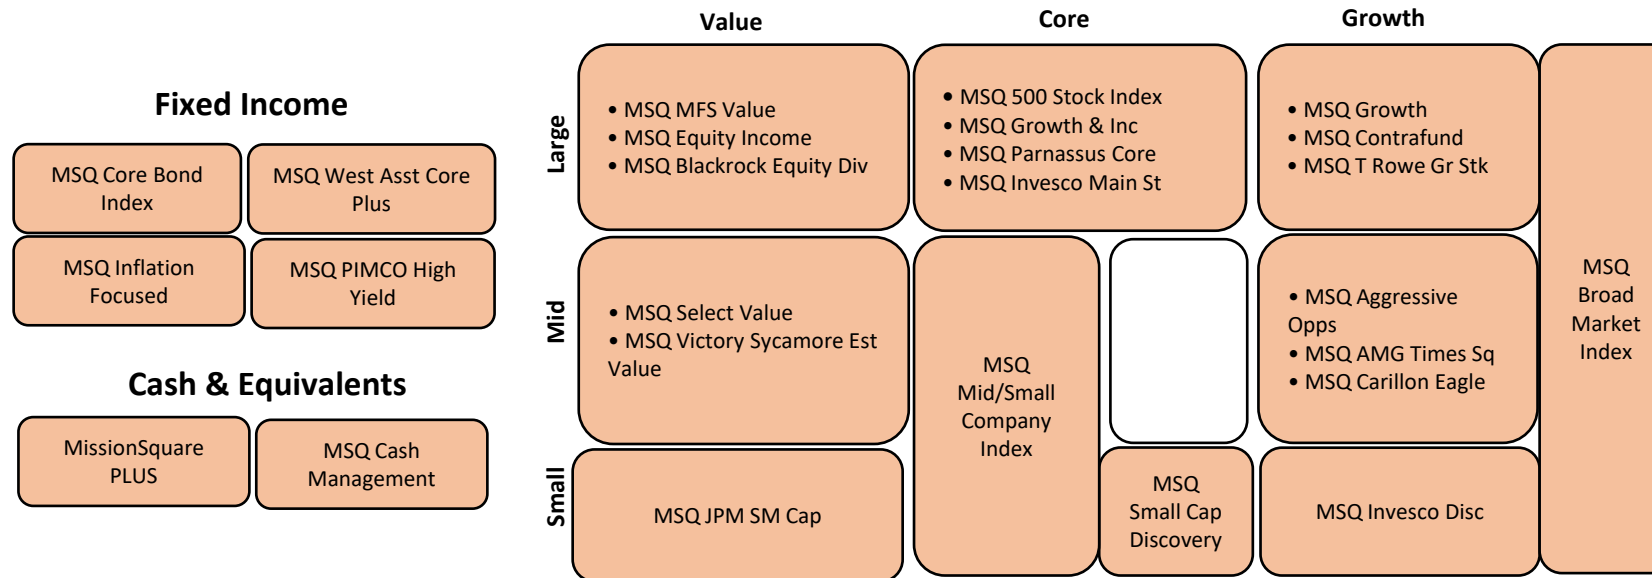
Fixed Income

MSQ Core Bond Index

MSQ West Asst Core Plus

MSQ Inflation Focused

MSQ PIMCO High Yield

Cash & Equivalents

MissionSquare PLUS

MSQ Cash Management

Value

Core

Growth

Large

• MSQ MFS Value
• MSQ Equity Income
• MSQ Blackrock Equity Div

• MSQ 500 Stock Index
• MSQ Growth & Inc
• MSQ Parnassus Core
• MSQ Invesco Main St

• MSQ Growth
• MSQ Contrafund
• MSQ T Rowe Gr Stk

MSQ Broad Market Index

Mid

• MSQ Select Value
• MSQ Victory Sycamore Est Value

MSQ Mid/Small Company Index

• MSQ Aggressive Opps
• MSQ AMG Times Sq
• MSQ Carillon Eagle

Small

MSQ JPM SM Cap

MSQ Small Cap Discovery

MSQ Invesco Disc